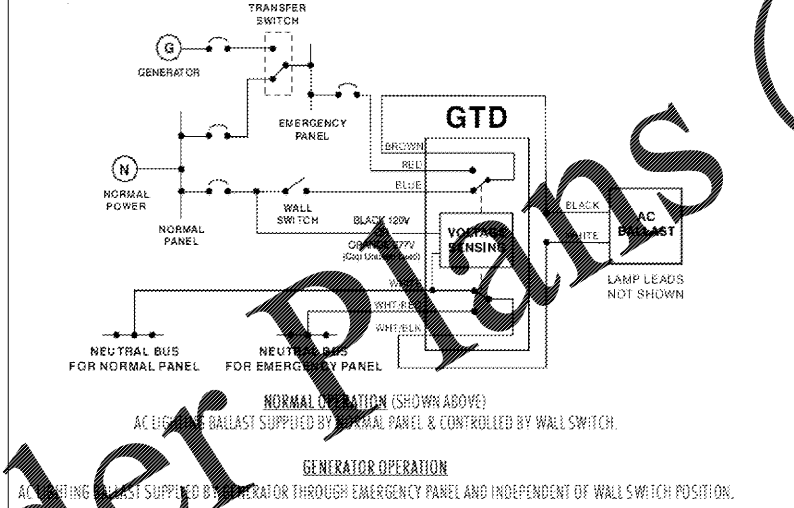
TRANSFER SWITCH

G

GENERATOR

EMERGENCY PANEL

GTD

BROWN

RED

BLUE

N

NORMAL POWER

WALL SWITCH

BLACK 120V

NORMAL PANEL

ORANGE 277V
(Cap Unused Lead)

VOLTAGE SENSING

BLACK

WHITE

AC BALLAST

LAMP LEADS NOT SHOWN

WHITE

WHT/RED

WHT/BLK

NEUTRAL BUS FOR NORMAL PANEL

NEUTRAL BUS FOR EMERGENCY PANEL

der Plans

NORMAL OPERATION (SHOWN ABOVE)
AC LIGHTING BALLAST SUPPLIED BY NORMAL PANEL & CONTROLLED BY WALL SWITCH.

GENERATOR OPERATION
AC LIGHTING BALLAST SUPPLIED BY GENERATOR THROUGH EMERGENCY PANEL AND INDEPENDENT OF WALL SWITCH POSITION.